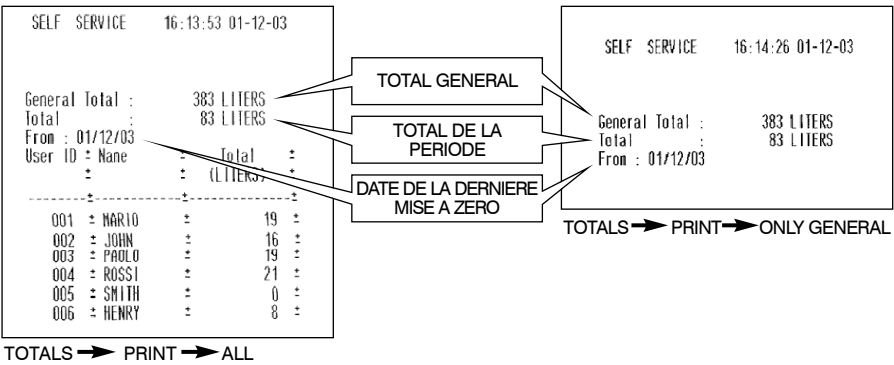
SELF SERVICE 16:13:53 01-12-03

General Total : 383 LITERS
Total : 83 LITERS
From : 01/12/03

| User ID | Nane | Total (LITERS) |
|---|---|---|
| 001 | MARIO | 19 |
| 002 | JOHN | 16 |
| 003 | PAOLO | 19 |
| 004 | ROSSI | 21 |
| 005 | SMITH | 0 |
| 006 | HENRY | 8 |

TOTALS ➔ PRINT ➔ ALL

TOTAL GENERAL

TOTAL DE LA PERIODE

DATE DE LA DERNIERE MISE A ZERO

SELF SERVICE 16:14:26 01-12-03

General Total : 383 LITERS
Total : 83 LITERS
From : 01/12/03

TOTALS ➔ PRINT ➔ ONLY GENERAL